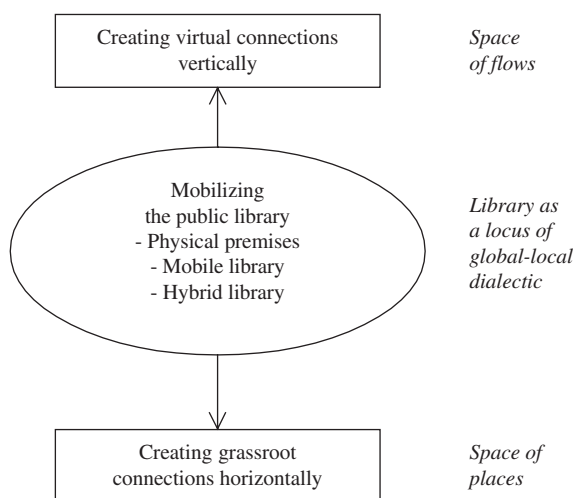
Creating virtual connections vertically

Space of flows

Mobilizing the public library
- Physical premises
- Mobile library
- Hybrid library

Library as a locus of global-local dialectic

Creating grassroot connections horizontally

Space of places